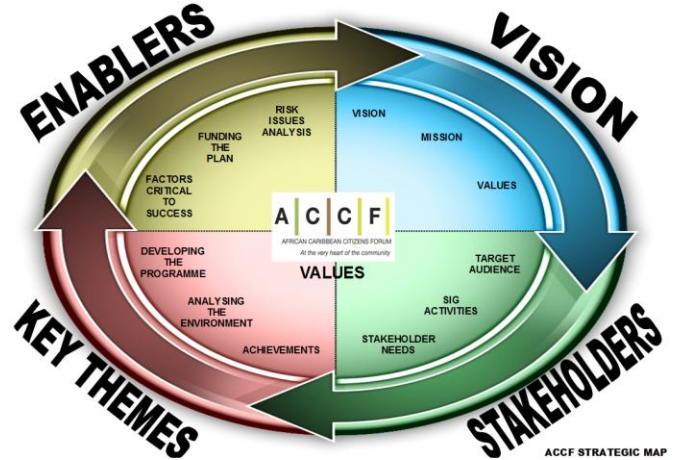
ENABLERS

VISION

KEY THEMES

STAKEHOLDERS

RISK ISSUES ANALYSIS

FUNDING THE PLAN

FACTORS CRITICAL TO SUCCESS

VISION

MISSION

VALUES

A C C F

AFRICAN CARIBBEAN CITIZENS FORUM

At the very heart of the community

VALUES

DEVELOPING THE PROGRAMME

ANALYSING THE ENVIRONMENT

ACHIEVEMENTS

TARGET AUDIENCE

SIG ACTIVITIES

STAKEHOLDER NEEDS

ACCF STRATEGIC MAP